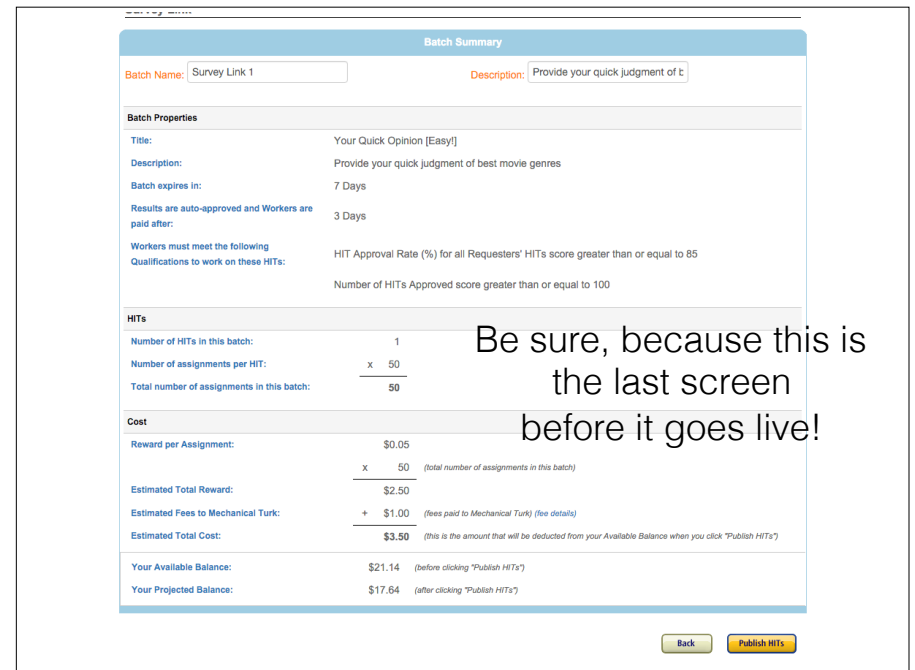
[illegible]

Batch Summary

Batch Name: Survey Link 1

Description: Provide your quick judgment of b

Batch Properties

Title: Your Quick Opinion [Easy!]

Description: Provide your quick judgment of best movie genres

Batch expires in: 7 Days

Results are auto-approved and Workers are paid after: 3 Days

Workers must meet the following Qualifications to work on these HITs: HIT Approval Rate (%) for all Requesters' HITs score greater than or equal to 85

Number of HITs Approved score greater than or equal to 100

HITs

Number of HITs in this batch: 1

Number of assignments per HIT: x 50

Total number of assignments in this batch: 50

Be sure, because this is the last screen before it goes live!

Cost

Reward per Assignment: $0.05

x 50 (total number of assignments in this batch)

Estimated Total Reward: $2.50

Estimated Fees to Mechanical Turk: + $1.00 (fees paid to Mechanical Turk) (fee details)

Estimated Total Cost: $3.50 (this is the amount that will be deducted from your Available Balance when you click "Publish HITs")

Your Available Balance: $21.14 (before clicking "Publish HITs")

Your Projected Balance: $17.64 (after clicking "Publish HITs")

Back

Publish HITs